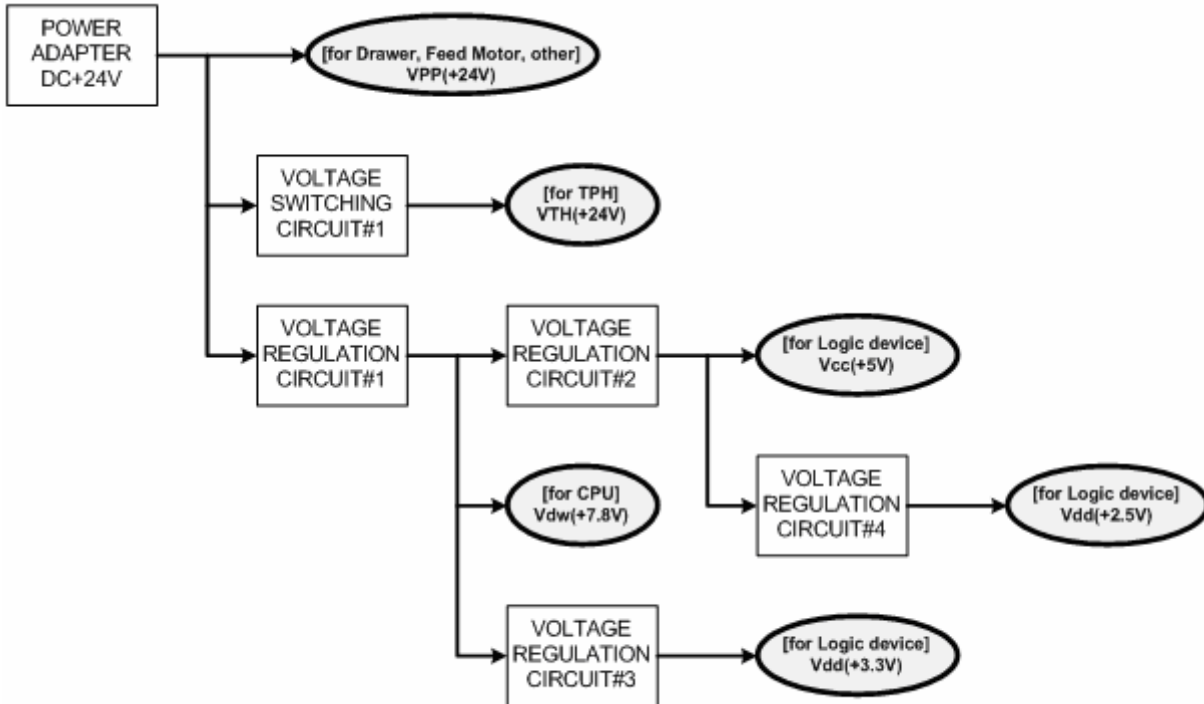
POWER ADAPTER DC+24V

[for Drawer, Feed Motor, other]
VPP(+24V)

VOLTAGE SWITCHING CIRCUIT#1

[for TPH]
VTH(+24V)

VOLTAGE REGULATION CIRCUIT#1

VOLTAGE REGULATION CIRCUIT#2

[for Logic device]
Vcc(+5V)

VOLTAGE REGULATION CIRCUIT#4

[for Logic device]
Vdd(+2.5V)

[for CPU]
Vdw(+7.8V)

VOLTAGE REGULATION CIRCUIT#3

[for Logic device]
Vdd(+3.3V)